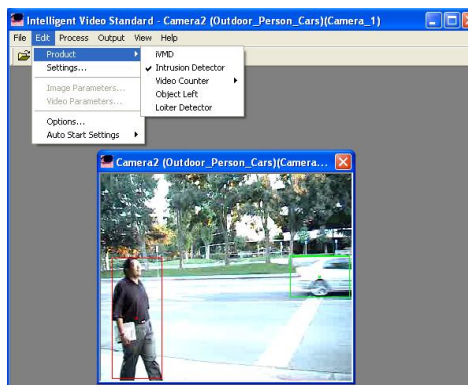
Intelligent Video Standard - Camera2 (Outdoor_Person_Cars)(Camera_1)

File Edit Process Output View Help

Product
Settings...
Image Parameters...
Video Parameters...
Options...
Auto Start Settings

iVMD
Intrusion Detector
Video Counter
Object Left
Loiter Detector

Camera2 (Outdoor_Person_Cars)(Camera...